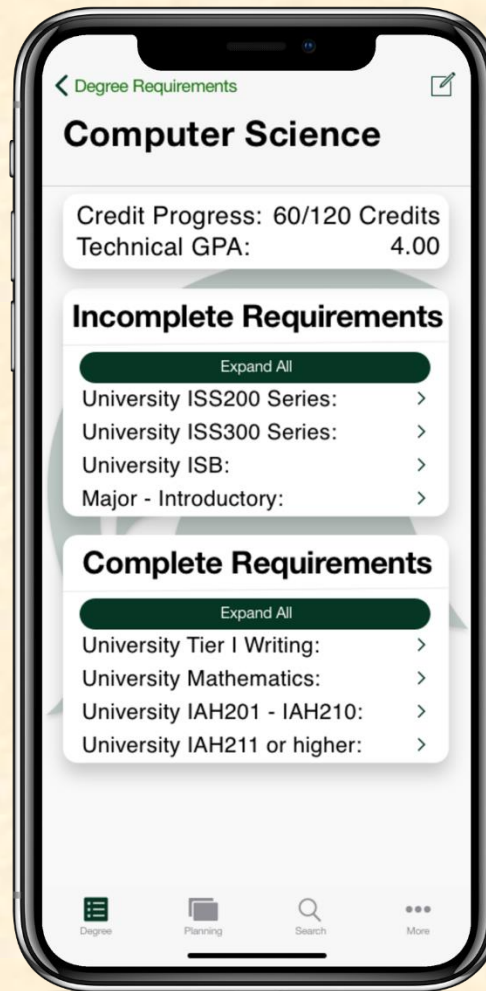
< Degree Requirements

Computer Science

Credit Progress: 60/120 Credits
Technical GPA: 4.00

Incomplete Requirements

Expand All
University ISS200 Series: >
University ISS300 Series: >
University ISB: >
Major - Introductory: >

Complete Requirements

Expand All
University Tier I Writing: >
University Mathematics: >
University IAH201 - IAH210: >
University IAH211 or higher: >

Degree
Planning
Search
More